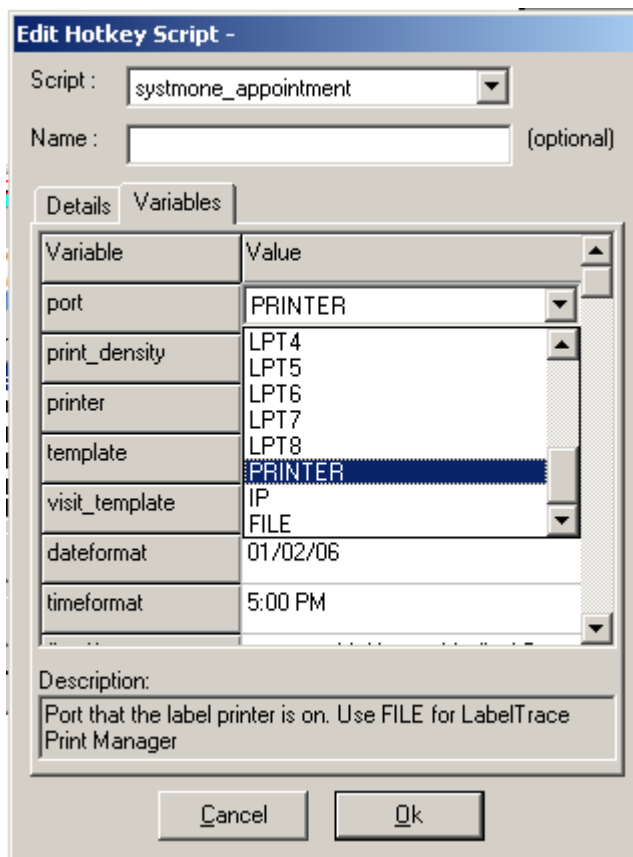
Edit Hotkey Script -

Script : systmone_appointment

Name : (optional)

Details Variables

| Variable | Value |
|---|---|
| port | PRINTER |
| print_density | LPT4 |
| printer | LPT5 LPT6 |
| template | LPT7 LPT8 |
| visit_template | PRINTER IP FILE |
| dateformat | 01/02/06 |
| timeformat | 5:00 PM |
| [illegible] | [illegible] |

Description:
Port that the label printer is on. Use FILE for LabelTrace Print Manager

Cancel Ok